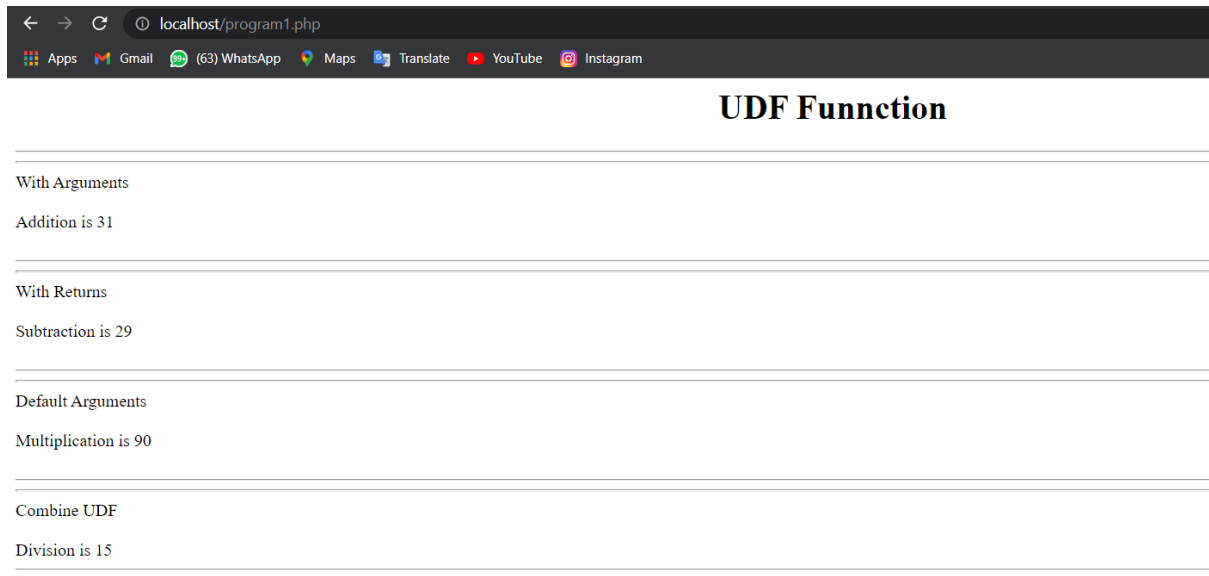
localhost/program1.php

Apps  Gmail  99+ (63) WhatsApp  Maps  Translate  YouTube  Instagram

UDF Funnction

With Arguments

Addition is 31

With Returns

Subtraction is 29

Default Arguments

Multiplication is 90

Combine UDF

Division is 15